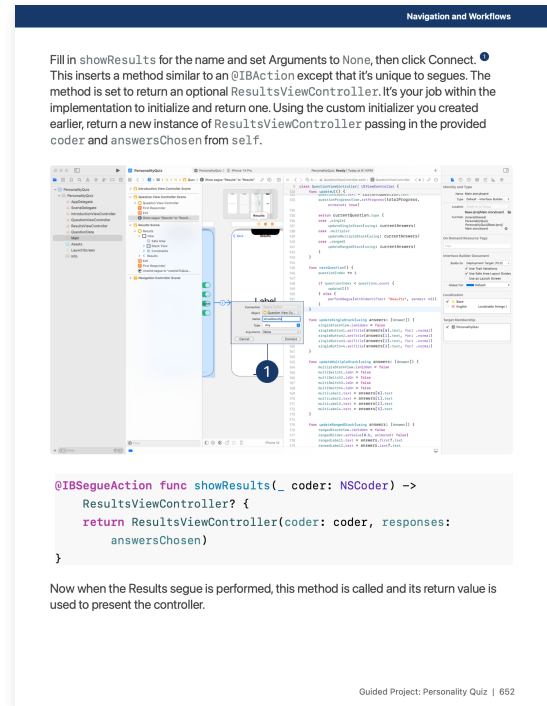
Navigation and Workflows

Fill in showResults for the name and set Arguments to None, then click Connect. 1 This inserts a method similar to an @IBAction except that it's unique to segues. The method is set to return an optional ResultsViewController. It's your job within the implementation to initialize and return one. Using the custom initializer you created earlier, return a new instance of ResultsViewController passing in the provided coder and answersChosen from self.

1

```
@IBSegueAction func showResults(_ coder: NSCoder) ->
    ResultsViewController? {
    return ResultsViewController(coder: coder, responses:
        answersChosen)
}
```

Now when the Results segue is performed, this method is called and its return value is used to present the controller.

Guided Project: Personality Quiz | 652